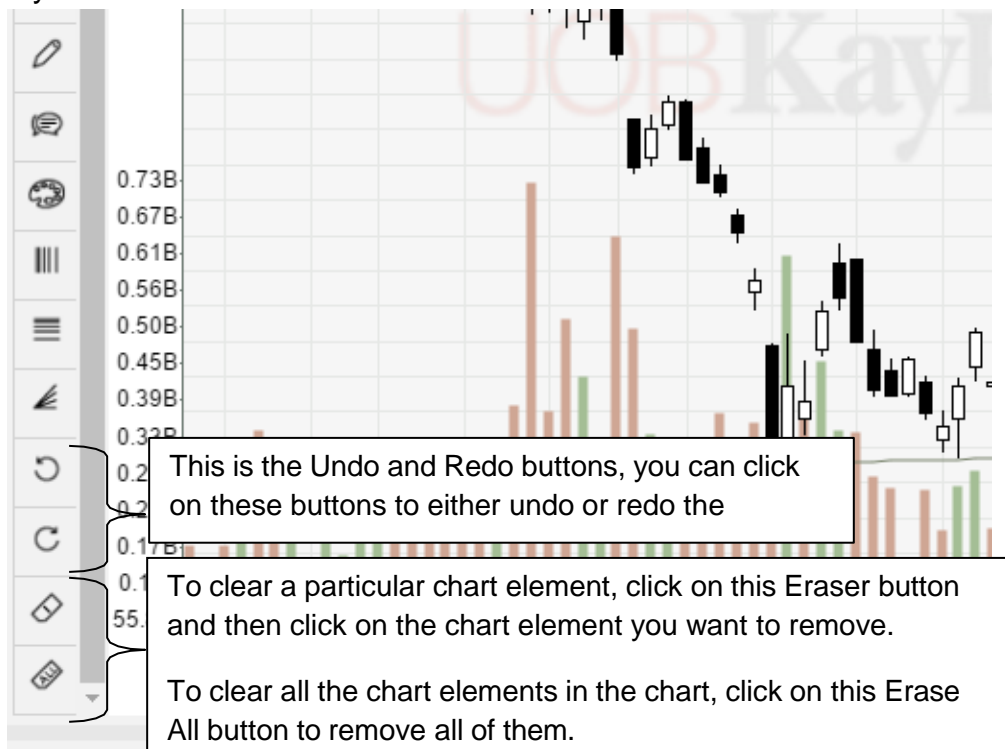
UOBKay

0.73B
0.67B
0.61B
0.56B
0.50B
0.45B
0.39B
0.33B
0.2
0.2
0.17B
0.1
55.

This is the Undo and Redo buttons, you can click on these buttons to either undo or redo the

To clear a particular chart element, click on this Eraser button and then click on the chart element you want to remove.

To clear all the chart elements in the chart, click on this Erase All button to remove all of them.